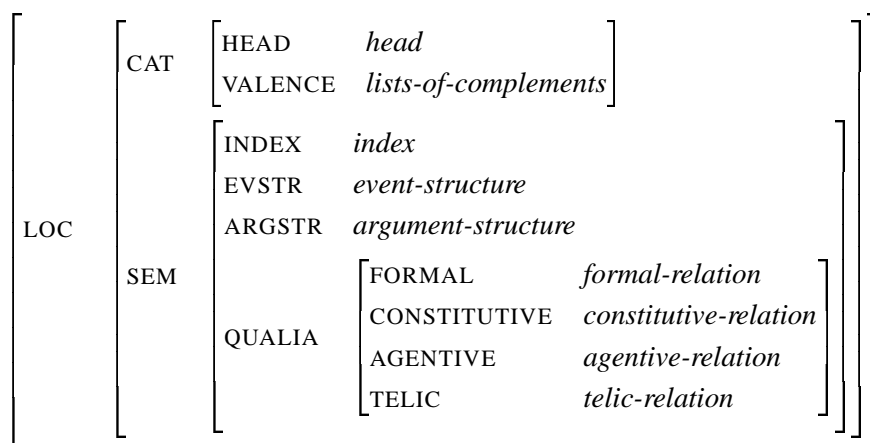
LOC

CAT

| | |
|---|---|
| HEAD | *head* |
| VALENCE | *lists-of-complements* |

SEM

| | |
|---|---|
| INDEX | *index* |
| EVSTR | *event-structure* |
| ARGSTR | *argument-structure* |
| QUALIA | |

QUALIA

| | |
|---|---|
| FORMAL | *formal-relation* |
| CONSTITUTIVE | *constitutive-relation* |
| AGENTIVE | *agentive-relation* |
| TELIC | *telic-relation* |